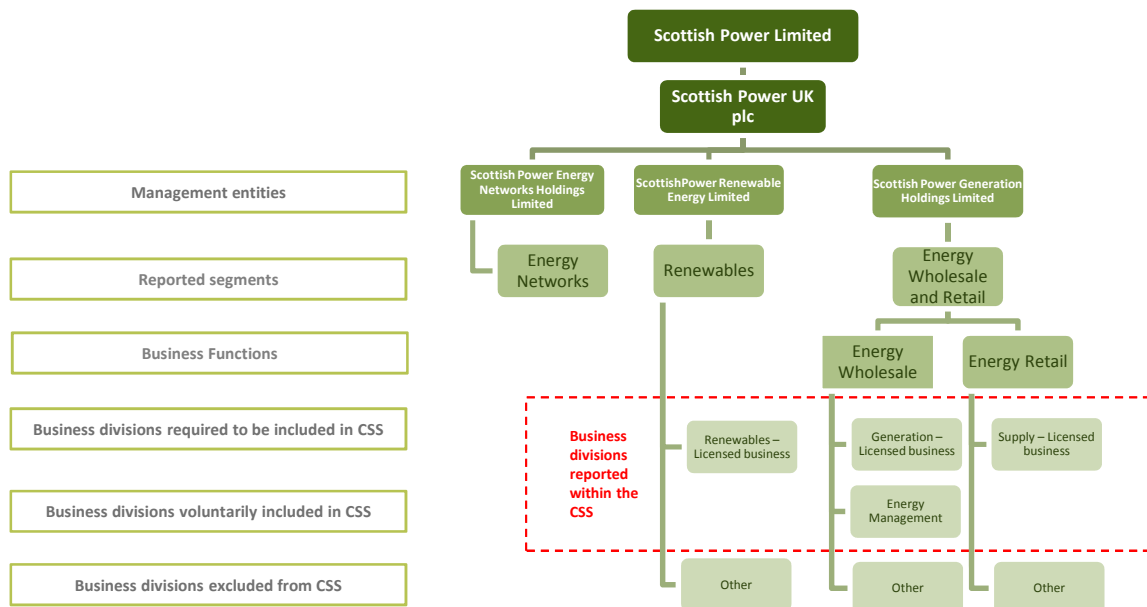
Scottish Power Limited

Scottish Power UK plc

Management entities

Scottish Power Energy Networks Holdings Limited

ScottishPower Renewable Energy Limited

Scottish Power Generation Holdings Limited

Reported segments

Energy Networks

Renewables

Energy Wholesale and Retail

Business Functions

Energy Wholesale

Energy Retail

Business divisions required to be included in CSS

Business divisions reported within the CSS

Renewables – Licensed business

Generation – Licensed business

Supply – Licensed business

Business divisions voluntarily included in CSS

Energy Management

Business divisions excluded from CSS

Other

Other

Other